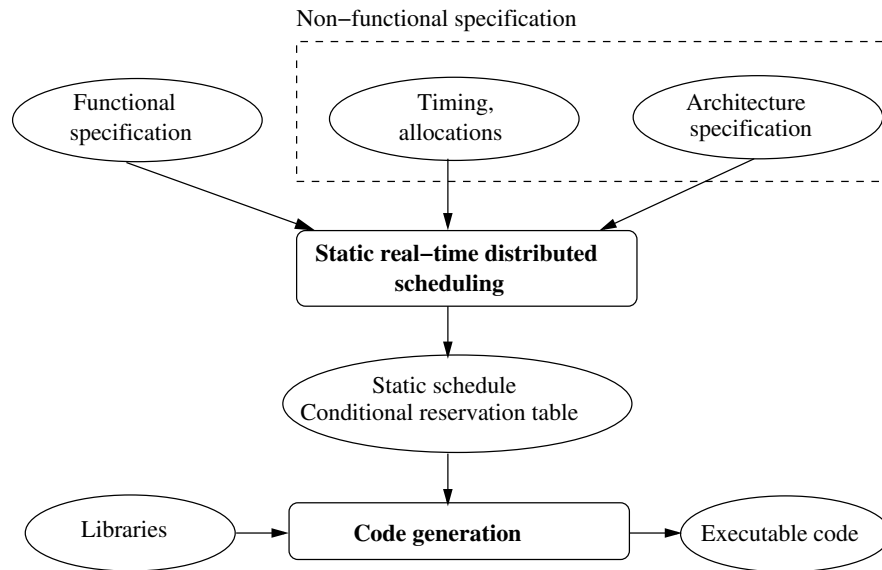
Non−functional specification

Functional specification

Timing, allocations

Architecture specification

**Static real−time distributed scheduling**

Static schedule
Conditional reservation table

Libraries

**Code generation**

Executable code